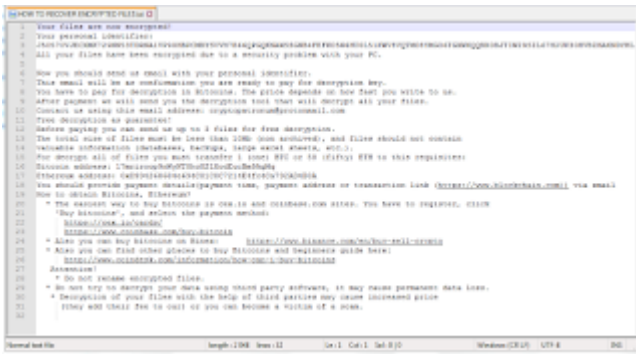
HOW TO RECOVER ENCRYPTED FILES.txt

1 Your files are now encrypted!
2 Your personal identifier:
3 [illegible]
4 All your files have been encrypted due to a security problem with your PC.
5
6 Now you should send us email with your personal identifier.
7 This email will be as confirmation you are ready to pay for decryption key.
8 You have to pay for decryption in Bitcoins. The price depends on how fast you write to us.
9 After payment we will send you the decryption tool that will decrypt all your files.
10 Contact us using this email address: cryptoperson@protonmail.com
11 Free decryption as guarantee!
12 Before paying you can send us up to 3 files for free decryption.
13 The total size of files must be less than 10Mb (non archived), and files should not contain
14 valuable information (databases, backups, large excel sheets, etc.).
15 For decrypt all of files you must transfer 1 (one) BTC or 50 (fifty) ETH to this requisites:
16 Bitcoin address: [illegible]
17 Ethereum address: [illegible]
18 You should provide payment details(payment time, payment address or transaction link (https://www.blockchain.com)) via email
19 How to obtain Bitcoins, Ethereum?
20 * The easiest way to buy bitcoins is cex.io and coinbase.com site. You have to register, click
21 'Buy bitcoins', and select the payment method:
22 https://cex.io/
23 https://www.coinbase.com/buy-bitcoin
24 * Also you can buy bitcoins on Binance: https://www.binance.com/en/buy-sell-crypto
25 * Also you can find other places to buy Bitcoins and beginners guide here:
26 https://www.coindesk.com/information/how-can-i-buy-bitcoins
27 Attention!
28 * Do not rename encrypted files.
29 * Do not try to decrypt your data using third party software, it may cause permanent data loss.
30 * Decryption of your files with the help of third parties may cause increased price
31 (they add their fee to our) or you can become a victim of a scam.

Normal text file | length : 2 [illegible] lines : 32 | Ln : 1 Col : 1 Sel : 0 | 0 | Windows (CR LF) | UTF-8 | INS